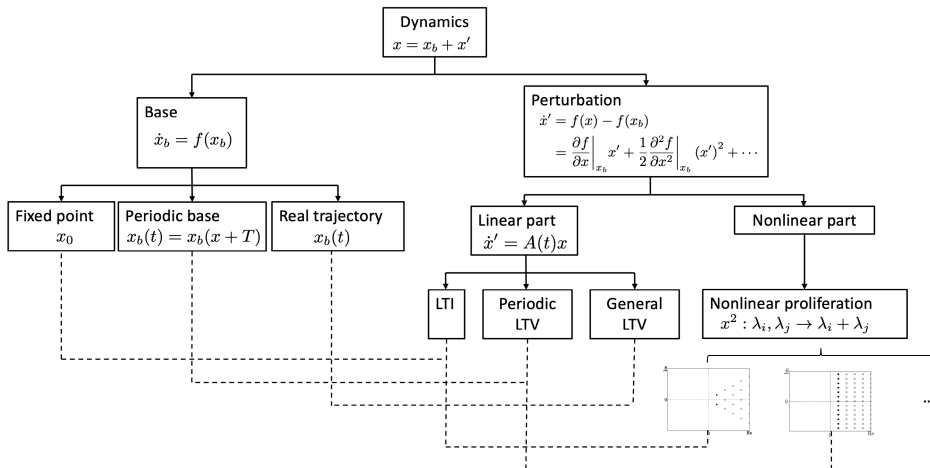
Dynamics
$x = x_b + x'$

Base
$\dot{x}_b = f(x_b)$

Perturbation
$\dot{x}' = f(x) - f(x_b)$
$= \frac{\partial f}{\partial x}\Big|_{x_b} x' + \frac{1}{2}\frac{\partial^2 f}{\partial x^2}\Big|_{x_b} (x')^2 + \cdots$

Fixed point
$x_0$

Periodic base
$x_b(t) = x_b(x+T)$

Real trajectory
$x_b(t)$

Linear part
$\dot{x}' = A(t)x$

Nonlinear part

LTI

Periodic LTV

General LTV

Nonlinear proliferation
$x^2 : \lambda_i, \lambda_j \to \lambda_i + \lambda_j$

..